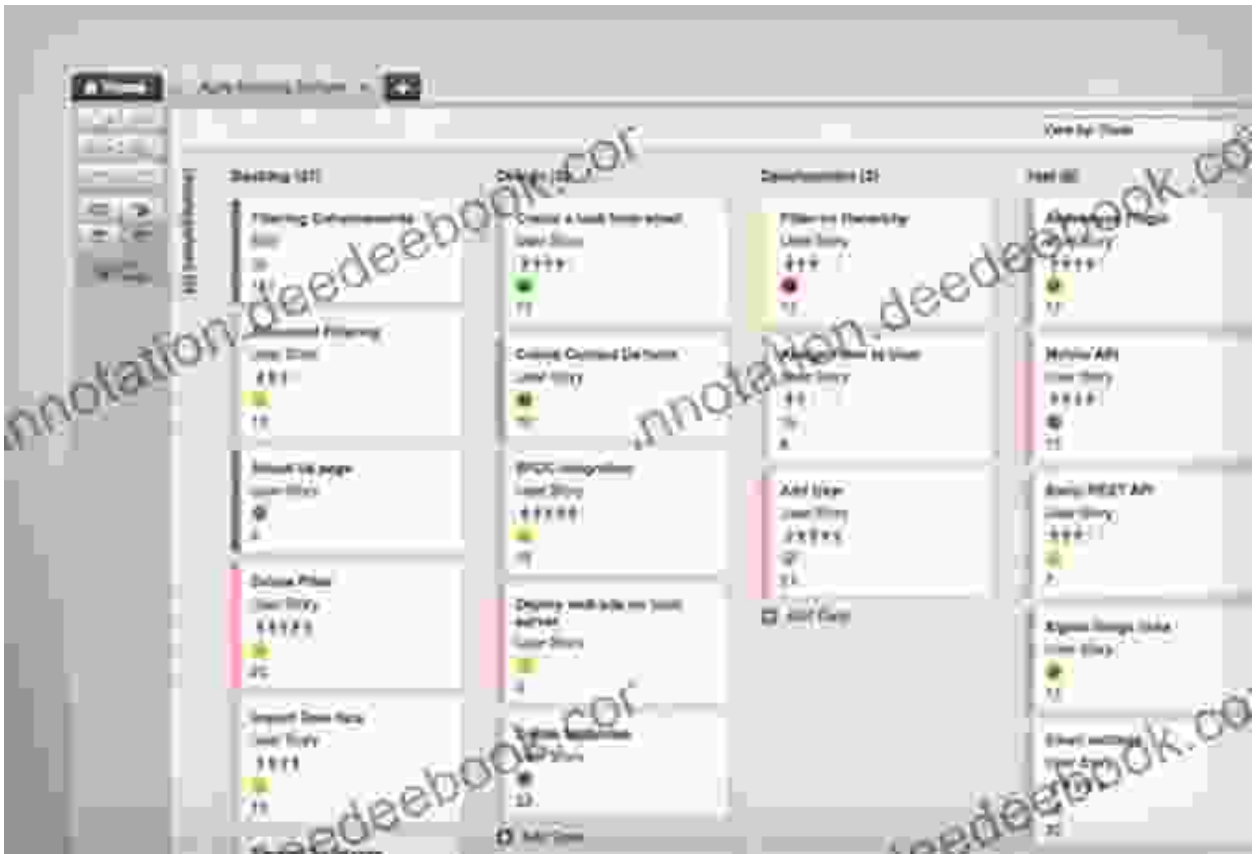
Home

Agile Scrum Board

View by: State

Backlog (27)

Filtering Enhancements
User Story
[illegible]

Advanced Filtering
User Story
11

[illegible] page
User Story
4

Online Filter
User Story
20

Import Data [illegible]
User Story
11

Define (5)

Create a task from email
User Story
11

Online Context Defaults
User Story
10

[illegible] integration
User Story
10

Deploy web site on test server
User Story
3

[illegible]
User Story
13

Add Card

Development (3)

Filter by Hierarchy
User Story
11

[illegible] to User
User Story
8

Add User
User Story
11

Add Card

Test (6)

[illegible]
User Story
11

Mobile API
User Story
11

Basic REST API
User Story
7

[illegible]
User Story
11

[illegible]
User Story
30

innotation.deedeebook.com
innotation.deedeebook.com
deedeebook.com
deedeebook.com